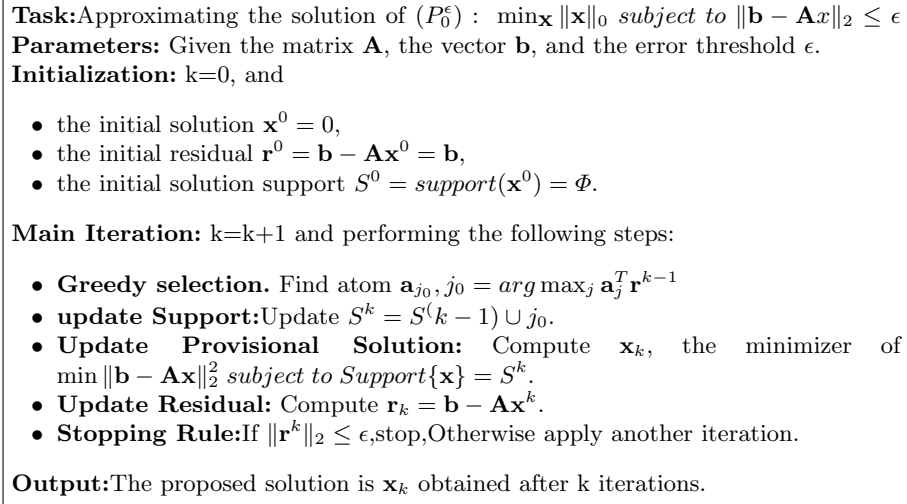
**Task:**Approximating the solution of $(P_0^\epsilon)$ : $\min_{\mathbf{x}} \|\mathbf{x}\|_0$ *subject to* $\|\mathbf{b} - \mathbf{A}x\|_2 \leq \epsilon$
**Parameters:** Given the matrix $\mathbf{A}$, the vector $\mathbf{b}$, and the error threshold $\epsilon$.
**Initialization:** k=0, and

- the initial solution $\mathbf{x}^0 = 0$,
- the initial residual $\mathbf{r}^0 = \mathbf{b} - \mathbf{A}\mathbf{x}^0 = \mathbf{b}$,
- the initial solution support $S^0 = support(\mathbf{x}^0) = \Phi$.

**Main Iteration:** k=k+1 and performing the following steps:

- **Greedy selection.** Find atom $\mathbf{a}_{j_0}, j_0 = arg \max_j \mathbf{a}_j^T \mathbf{r}^{k-1}$
- **update Support:**Update $S^k = S^(k-1) \cup j_0$.
- **Update Provisional Solution:** Compute $\mathbf{x}_k$, the minimizer of $\min \|\mathbf{b} - \mathbf{A}\mathbf{x}\|_2^2$ *subject to* $Support\{\mathbf{x}\} = S^k$.
- **Update Residual:** Compute $\mathbf{r}_k = \mathbf{b} - \mathbf{A}\mathbf{x}^k$.
- **Stopping Rule:**If $\|\mathbf{r}^k\|_2 \leq \epsilon$,stop,Otherwise apply another iteration.

**Output:**The proposed solution is $\mathbf{x}_k$ obtained after k iterations.